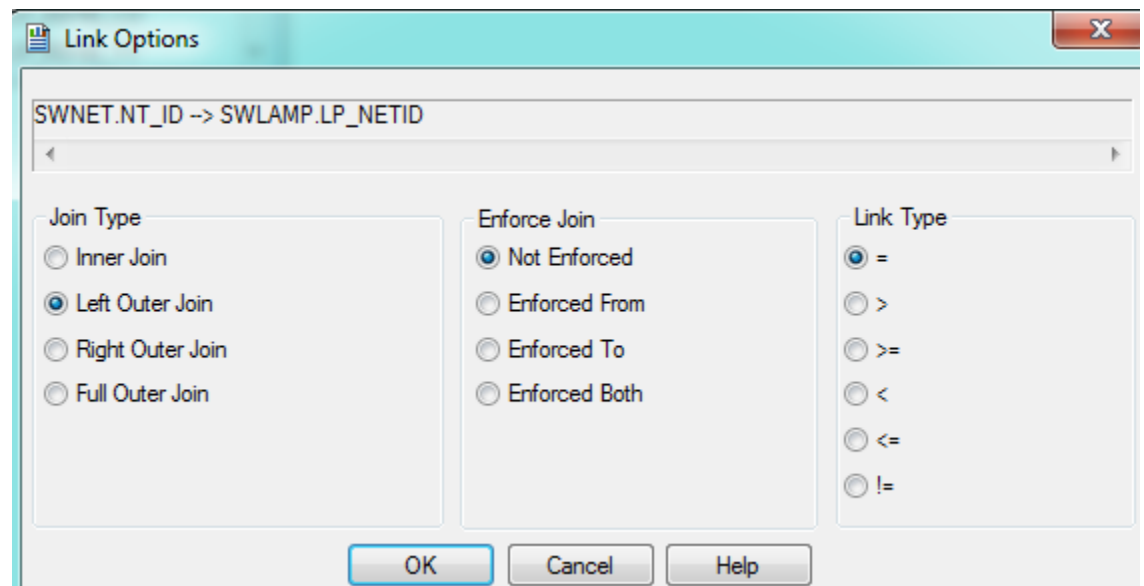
Link Options

SWNET.NT_ID --> SWLAMP.LP_NETID

Join Type
Inner Join
Left Outer Join
Right Outer Join
Full Outer Join

Enforce Join
Not Enforced
Enforced From
Enforced To
Enforced Both

Link Type
=
>
>=
<
<=
!=

OK
Cancel
Help